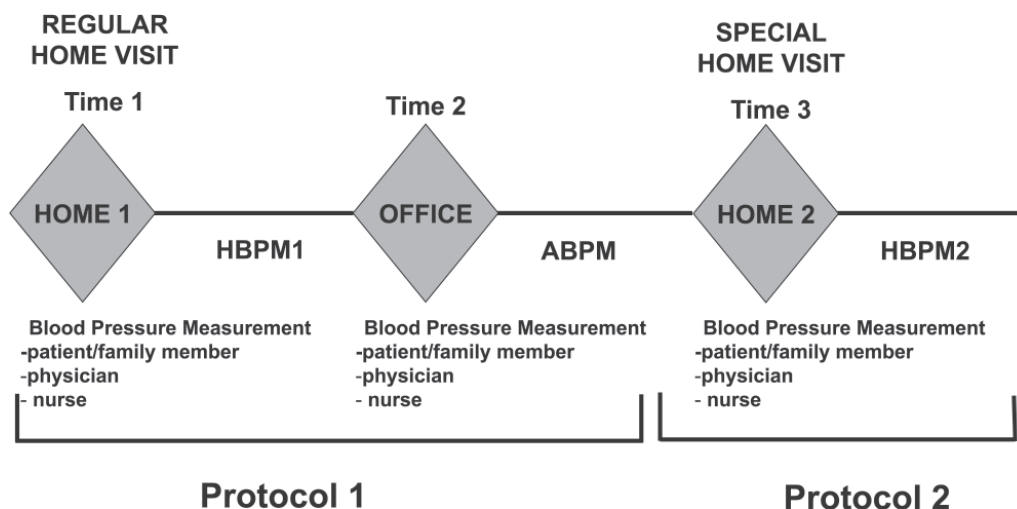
REGULAR HOME VISIT

Time 1

HOME 1

HBPM1

Blood Pressure Measurement
-patient/family member
-physician
- nurse

Time 2

OFFICE

ABPM

Blood Pressure Measurement
-patient/family member
-physician
- nurse

SPECIAL HOME VISIT

Time 3

HOME 2

HBPM2

Blood Pressure Measurement
-patient/family member
-physician
- nurse

Protocol 1

Protocol 2